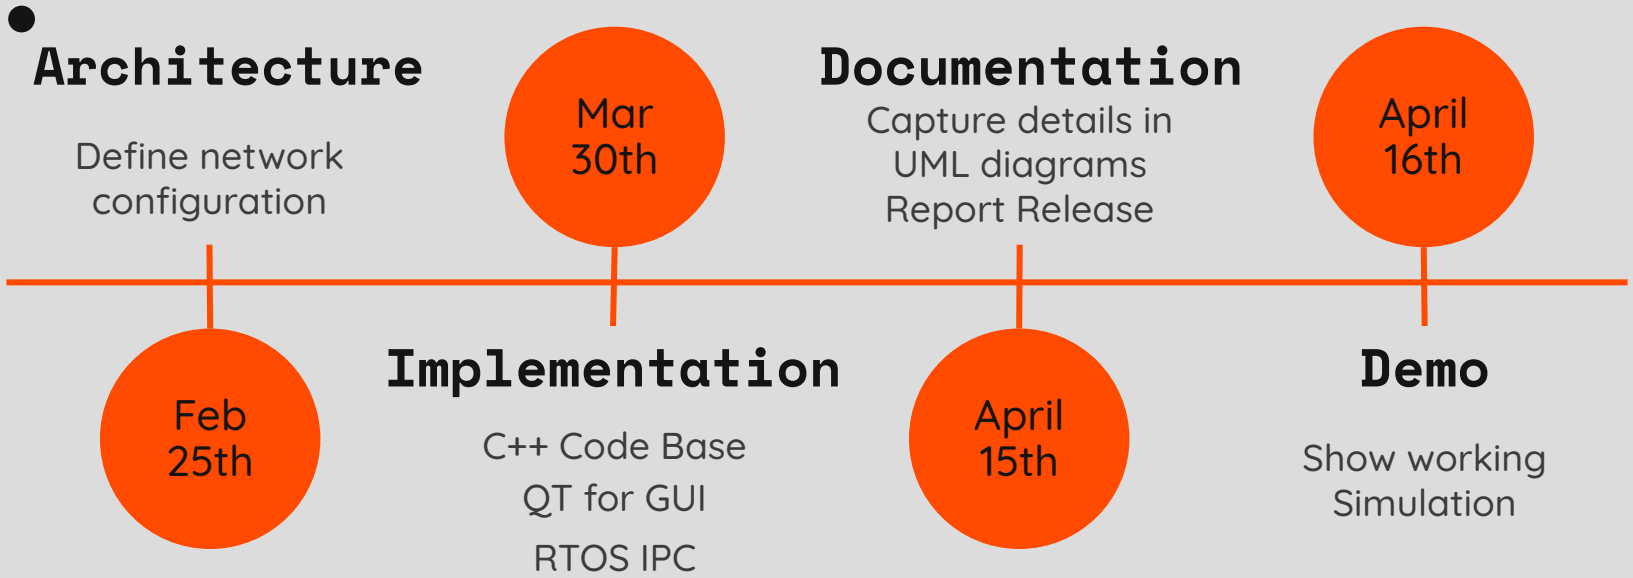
Architecture

Define network configuration

Feb 25th

Mar 30th

Implementation

C++ Code Base

QT for GUI

RTOS IPC

Documentation

Capture details in UML diagrams Report Release

April 15th

April 16th

Demo

Show working Simulation